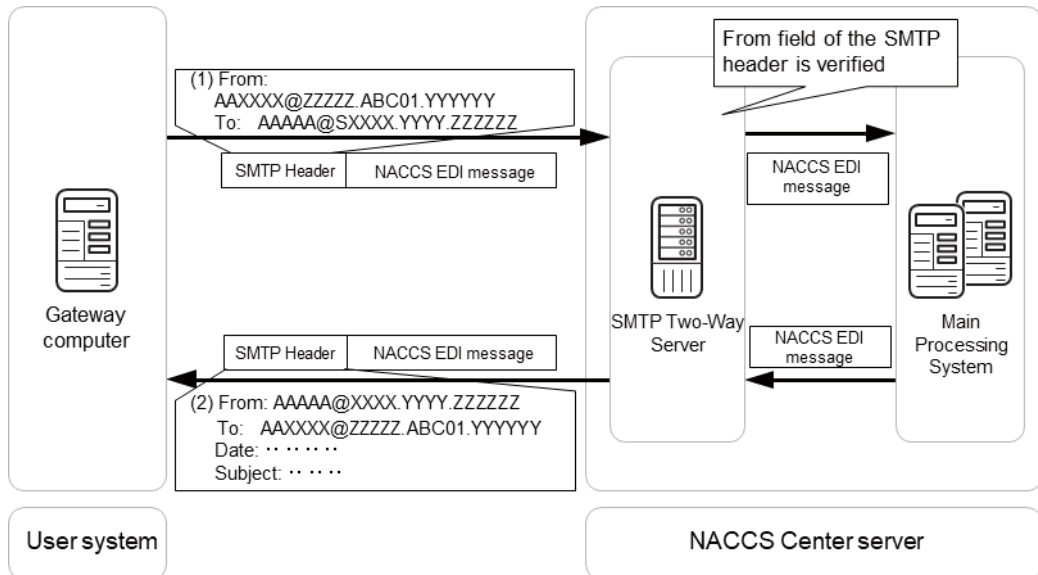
From field of the SMTP header is verified

(1) From: AAXXXX@ZZZZZ.ABC01.YYYYYY
To: AAAAA@SXXXX.YYYY.ZZZZZZ

SMTP Header | NACCS EDI message

NACCS EDI message

Gateway computer

SMTP Two-Way Server

Main Processing System

NACCS EDI message

SMTP Header | NACCS EDI message

(2) From: AAAAA@XXXX.YYYY.ZZZZZZ
To: AAXXXX@ZZZZZ.ABC01.YYYYYY
Date: ·· ·· ·· ··
Subject: ·· ·· ··

User system

NACCS Center server